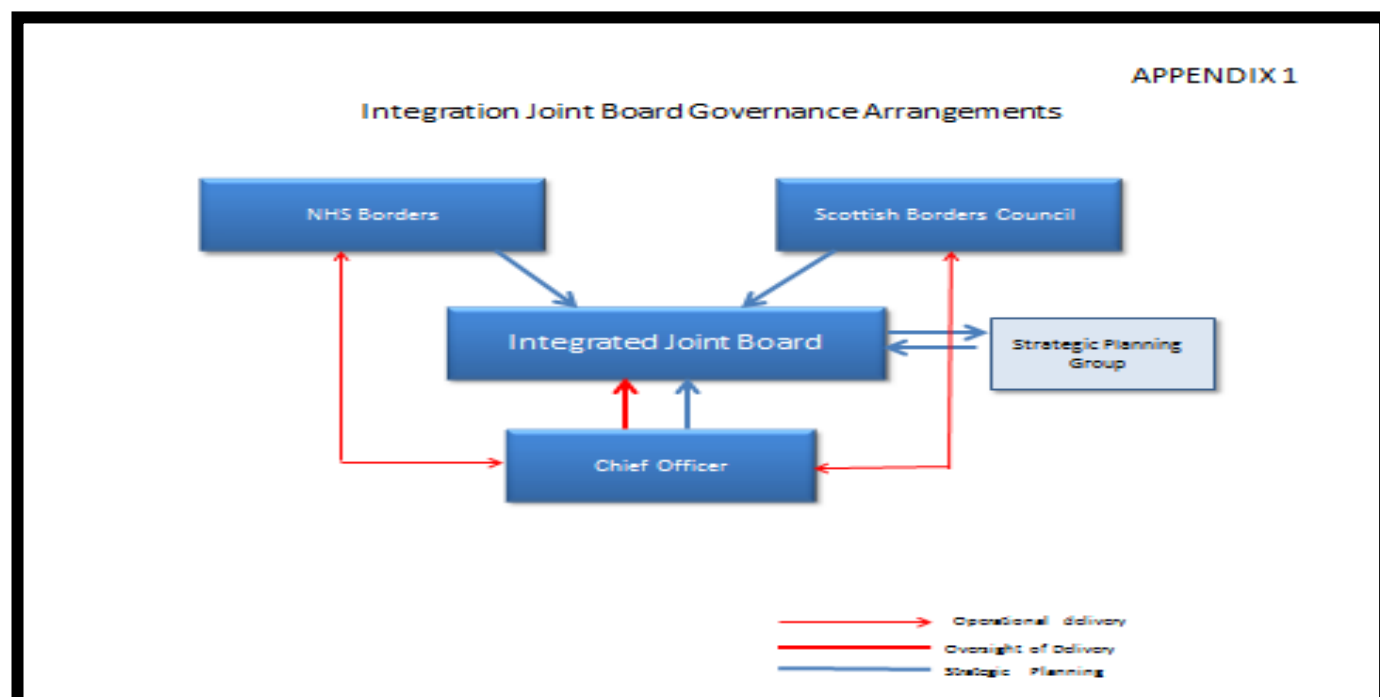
APPENDIX 1

Integration Joint Board Governance Arrangements

NHS Borders

Scottish Borders Council

Integrated Joint Board

Strategic Planning Group

Chief Officer

Operational delivery

Oversight of Delivery

Strategic Planning